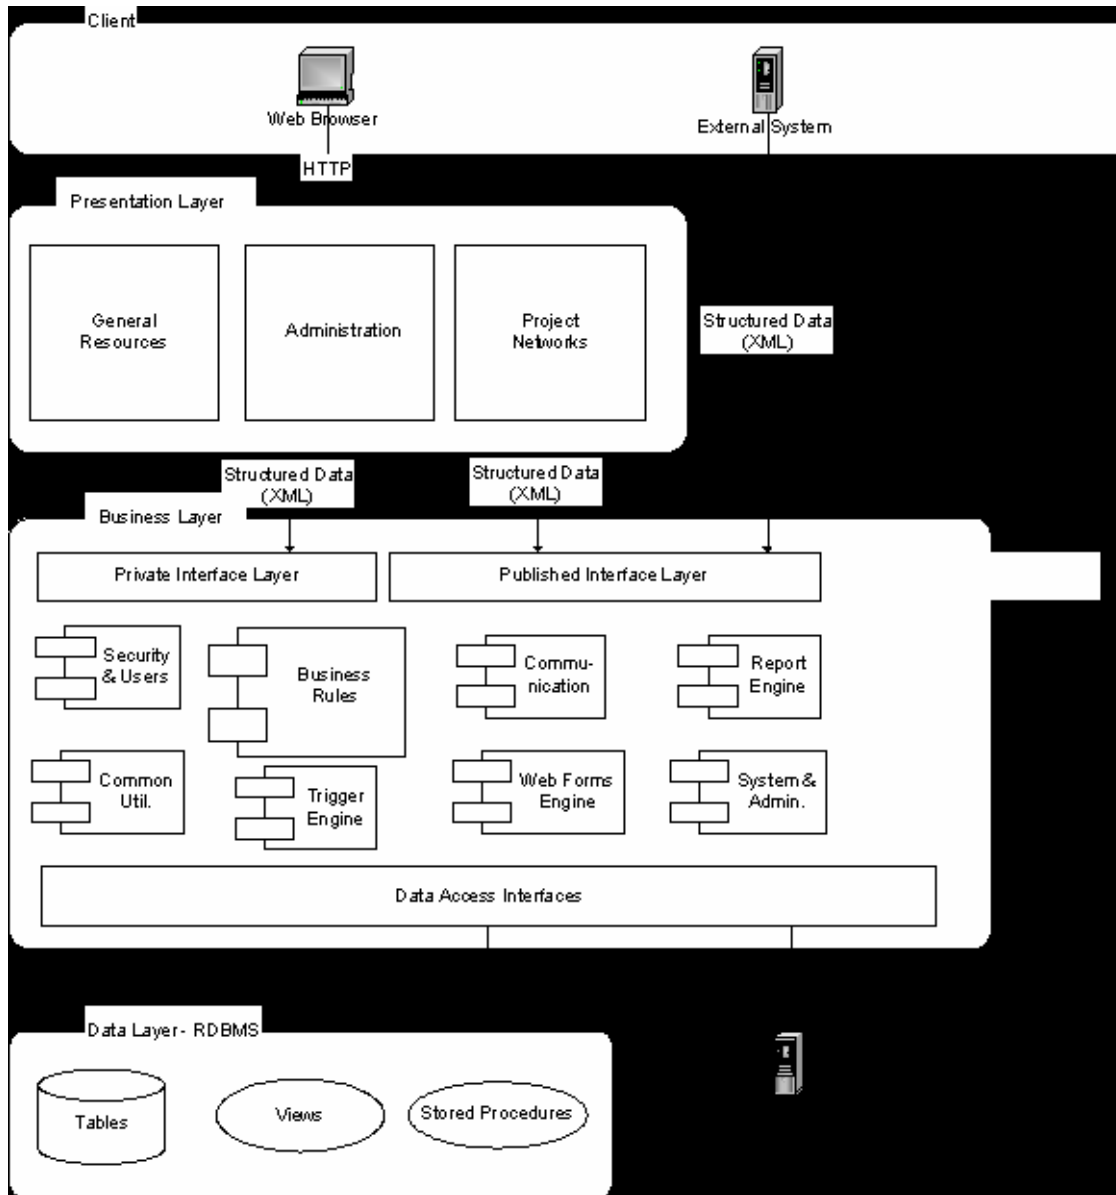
Client

Web Browser

External System

HTTP

Presentation Layer

General Resources

Administration

Project Networks

Structured Data (XML)

Structured Data (XML)

Structured Data (XML)

Business Layer

Private Interface Layer

Published Interface Layer

Security & Users

Business Rules

Communication

Report Engine

Common Util.

Trigger Engine

Web Forms Engine

System & Admin.

Data Access Interfaces

Data Layer - RDBMS

Tables

Views

Stored Procedures